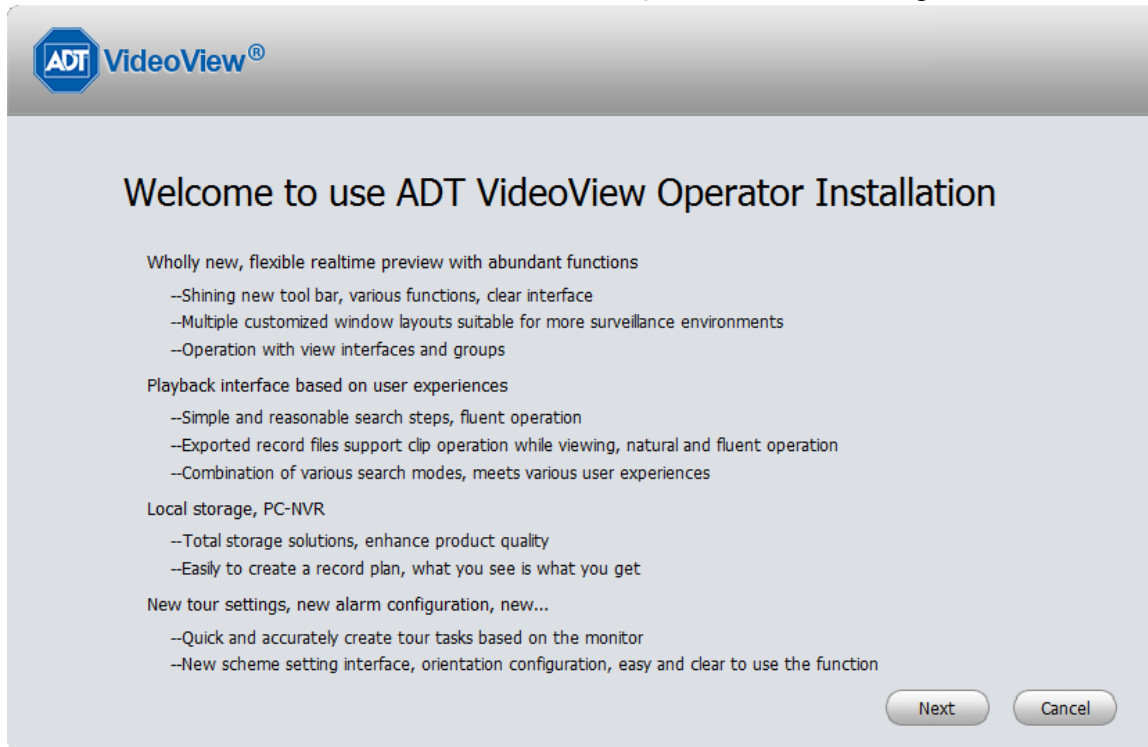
ADT VideoView®

Welcome to use ADT VideoView Operator Installation

Wholly new, flexible realtime preview with abundant functions

--Shining new tool bar, various functions, clear interface
--Multiple customized window layouts suitable for more surveillance environments
--Operation with view interfaces and groups

Playback interface based on user experiences

--Simple and reasonable search steps, fluent operation
--Exported record files support clip operation while viewing, natural and fluent operation
--Combination of various search modes, meets various user experiences

Local storage, PC-NVR

--Total storage solutions, enhance product quality
--Easily to create a record plan, what you see is what you get

New tour settings, new alarm configuration, new...

--Quick and accurately create tour tasks based on the monitor
--New scheme setting interface, orientation configuration, easy and clear to use the function

Next
Cancel